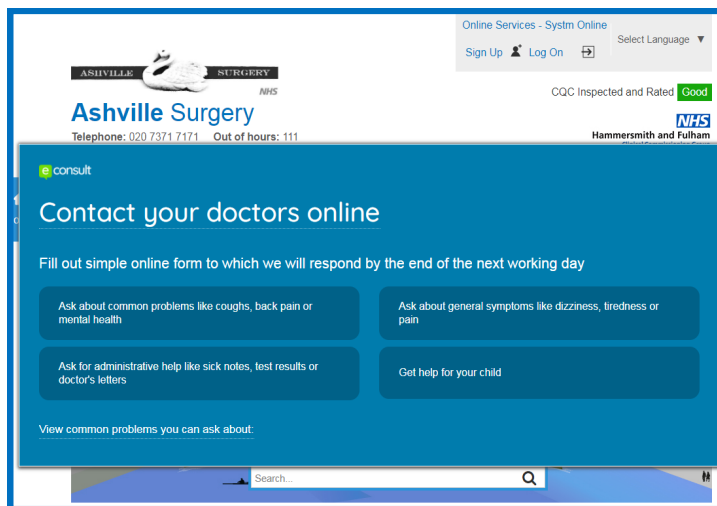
Online Services - Systm Online

Sign Up Log On

Select Language ▼

ASHVILLE SURGERY

NHS

Ashville Surgery

Telephone: 020 7371 7171 Out of hours: 111

CQC Inspected and Rated Good

NHS

Hammersmith and Fulham

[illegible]

e consult

Contact your doctors online

Fill out simple online form to which we will respond by the end of the next working day

Ask about common problems like coughs, back pain or mental health

Ask about general symptoms like dizziness, tiredness or pain

Ask for administrative help like sick notes, test results or doctor's letters

Get help for your child

View common problems you can ask about:

Search...